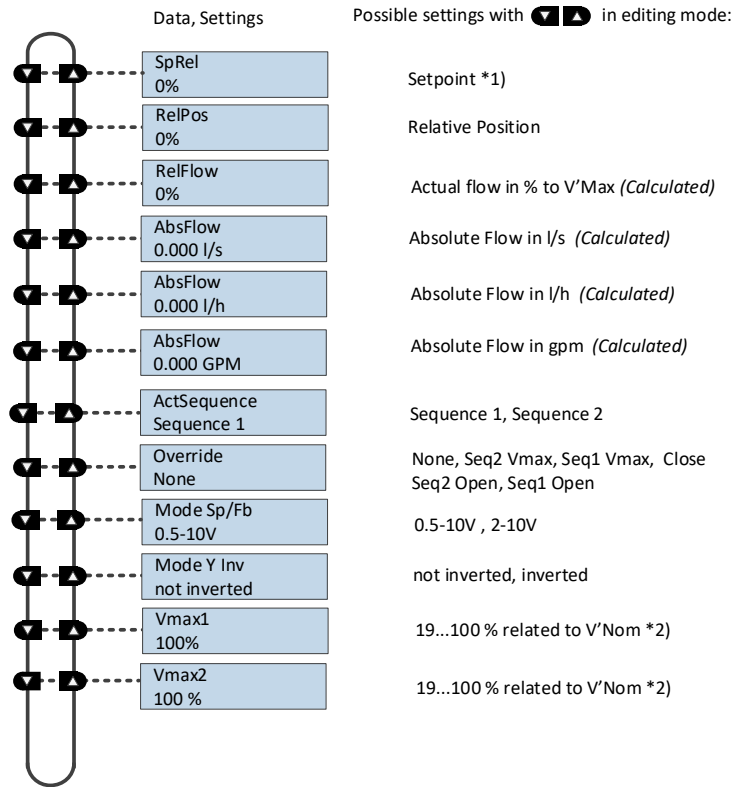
Data, Settings

Possible settings with in editing mode:

SpRel
0%

Setpoint *1)

RelPos
0%

Relative Position

RelFlow
0%

Actual flow in % to V'Max *(Calculated)*

AbsFlow
0.000 l/s

Absolute Flow in l/s *(Calculated)*

AbsFlow
0.000 l/h

Absolute Flow in l/h *(Calculated)*

AbsFlow
0.000 GPM

Absolute Flow in gpm *(Calculated)*

ActSequence
Sequence 1

Sequence 1, Sequence 2

Override
None

None, Seq2 Vmax, Seq1 Vmax, Close
Seq2 Open, Seq1 Open

Mode Sp/Fb
0.5-10V

0.5-10V , 2-10V

Mode Y Inv
not inverted

not inverted, inverted

Vmax1
100%

19...100 % related to V'Nom *2)

Vmax2
100 %

19...100 % related to V'Nom *2)